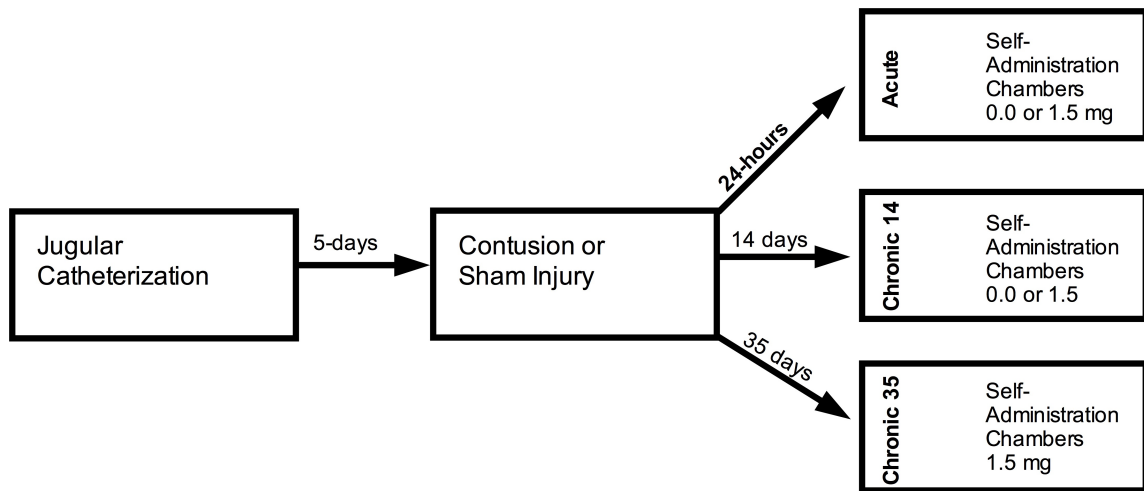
Jugular Catheterization

5-days

Contusion or Sham Injury

24-hours

Acute

Self-Administration Chambers 0.0 or 1.5 mg

14 days

Chronic 14

Self-Administration Chambers 0.0 or 1.5

35 days

Chronic 35

Self-Administration Chambers 1.5 mg